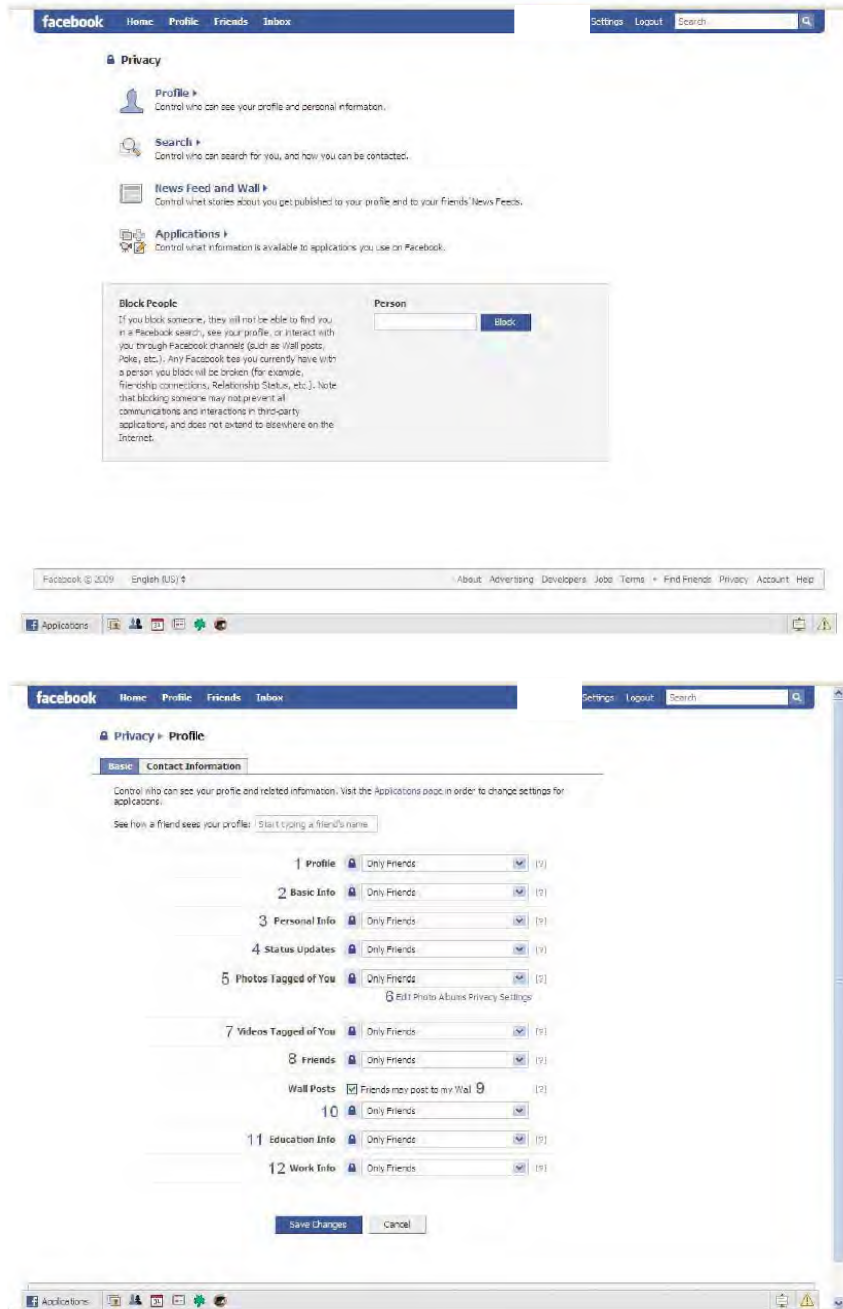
facebook Home Profile Friends Inbox Settings Logout Search

Privacy

Profile ▸
Control who can see your profile and personal information.

Search ▸
Control who can search for you, and how you can be contacted.

News Feed and Wall ▸
Control what stories about you get published to your profile and to your friends' News Feeds.

Applications ▸
Control what information is available to applications you use on Facebook.

Block People
If you block someone, they will not be able to find you in a Facebook search, see your profile, or interact with you through Facebook channels (such as Wall posts, Poke, etc.). Any Facebook ties you currently have with a person you block will be broken (for example, friendship connections, Relationship Status, etc.). Note that blocking someone may not prevent all communications and interactions in third-party applications, and does not extend to elsewhere on the Internet.

Person
Block

Facebook © 2009 English (US) ‡ About Advertising Developers Jobs Terms • Find Friends Privacy Account Help

Applications

facebook Home Profile Friends Inbox Settings Logout Search

Privacy ▸ Profile

Basic Contact Information

Control who can see your profile and related information. Visit the Applications page in order to change settings for applications.

See how a friend sees your profile: Start typing a friend's name

1 Profile Only Friends [?]
2 Basic Info Only Friends [?]
3 Personal Info Only Friends [?]
4 Status Updates Only Friends [?]
5 Photos Tagged of You Only Friends [?]
6 Edit Photo Albums Privacy Settings
7 Videos Tagged of You Only Friends [?]
8 Friends Only Friends [?]
Wall Posts Friends may post to my Wall 9 [?]
10 Only Friends
11 Education Info Only Friends [?]
12 Work Info Only Friends [?]

Save Changes Cancel

Applications